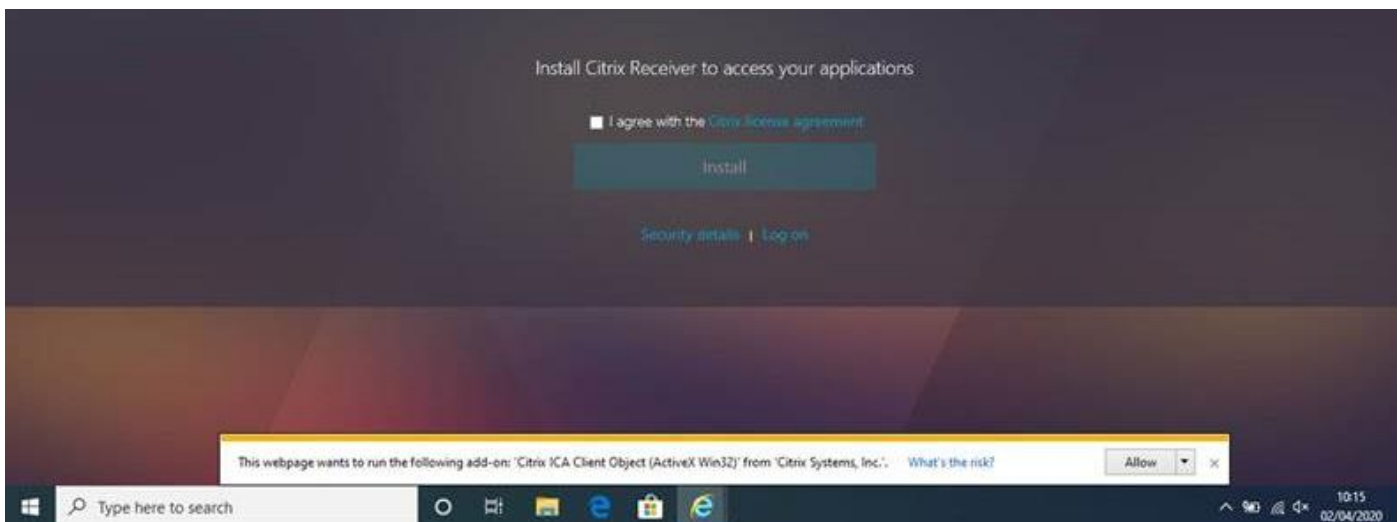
Install Citrix Receiver to access your applications

I agree with the Citrix license agreement

Install

Security details | Log on

This webpage wants to run the following add-on: 'Citrix ICA Client Object (ActiveX Win32)' from 'Citrix Systems, Inc.'. What's the risk?

Allow ▾ ×

Type here to search

10:15
02/04/2020